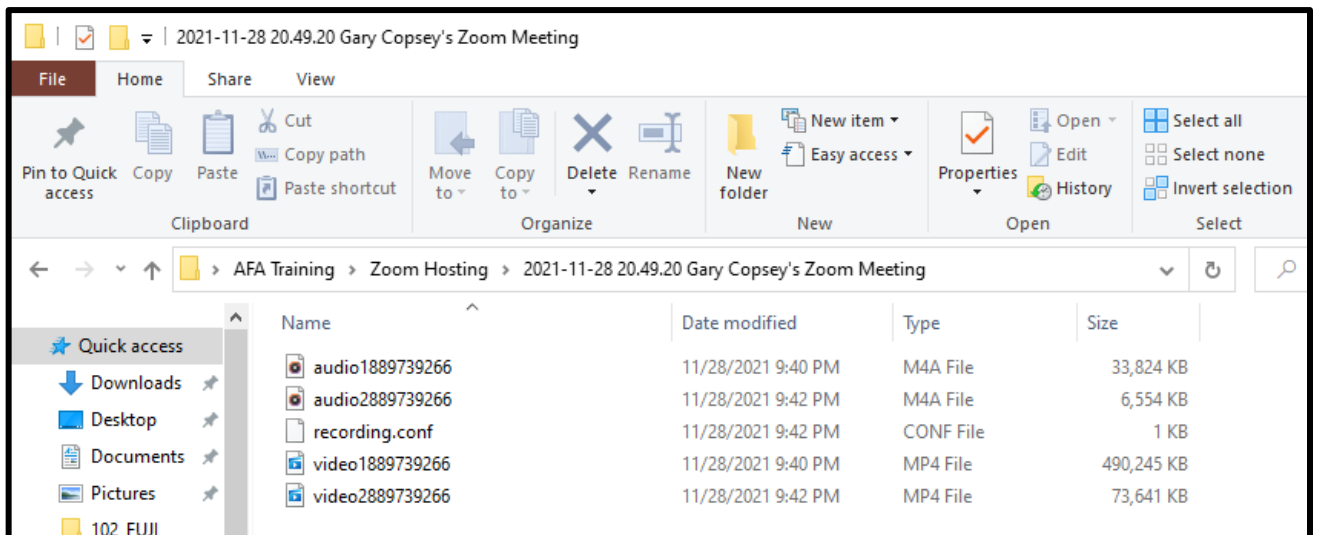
2021-11-28 20.49.20 Gary Copsey's Zoom Meeting

File Home Share View

Pin to Quick access
Copy
Paste
Cut
Copy path
Paste shortcut
Clipboard

Move to
Copy to
Delete
Rename
Organize

New folder
New item
Easy access
New

Properties
Open
Edit
History
Open

Select all
Select none
Invert selection
Select

AFA Training > Zoom Hosting > 2021-11-28 20.49.20 Gary Copsey's Zoom Meeting

Quick access
Downloads
Desktop
Documents
Pictures
102_FUJI

| Name | Date modified | Type | Size |
|---|---|---|---|
| audio1889739266 | 11/28/2021 9:40 PM | M4A File | 33,824 KB |
| audio2889739266 | 11/28/2021 9:42 PM | M4A File | 6,554 KB |
| recording.conf | 11/28/2021 9:42 PM | CONF File | 1 KB |
| video1889739266 | 11/28/2021 9:40 PM | MP4 File | 490,245 KB |
| video2889739266 | 11/28/2021 9:42 PM | MP4 File | 73,641 KB |